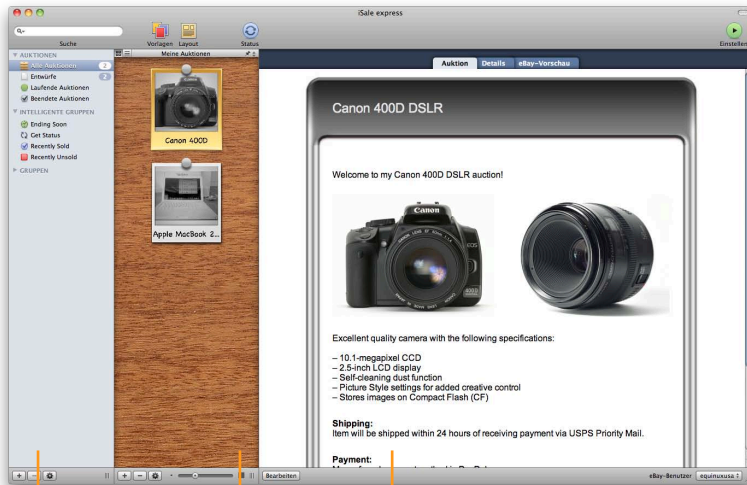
iSale express

Suche

Vorlagen Layout

Status

Einstellen

AUKTIONEN

Alle Auktionen 2

Entwürfe 2

Laufende Auktionen

Beendete Auktionen

INTELLIGENTE GRUPPEN

Ending Soon

Get Status

Recently Sold

Recently Unsold

GRUPPEN

Meine Auktionen

Canon 400D

Apple MacBook 2...

Auktion Details eBay-Vorschau

Canon 400D DSLR

Welcome to my Canon 400D DSLR auction!

Excellent quality camera with the following specifications:

– 10.1-megapixel CCD
– 2.5-inch LCD display
– Self-cleaning dust function
– Picture Style settings for added creative control
– Stores images on Compact Flash (CF)

Shipping:
Item will be shipped within 24 hours of receiving payment via USPS Priority Mail.

Payment:
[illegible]

Bearbeiten

eBay-Benutzer equinuxusa